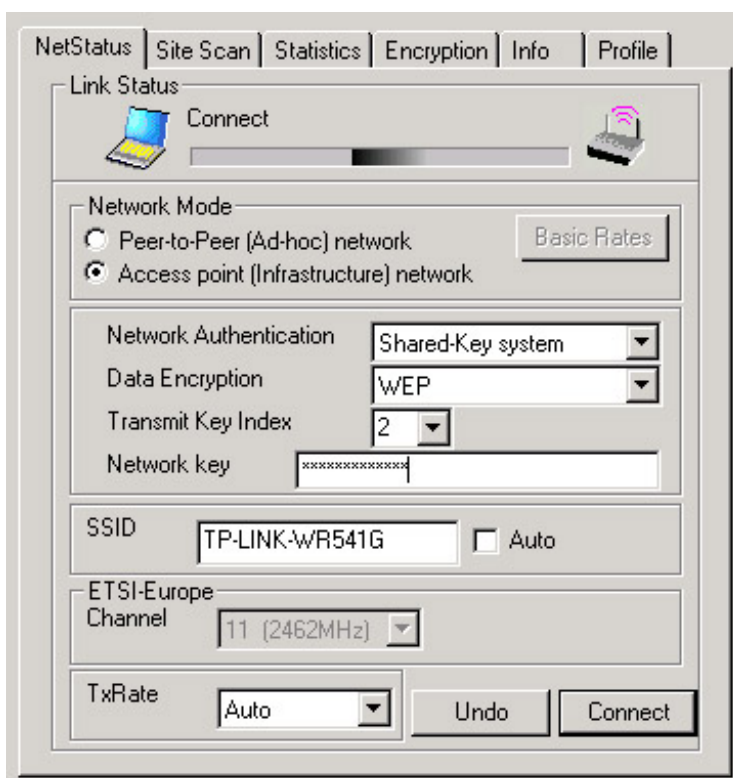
NetStatus | Site Scan | Statistics | Encryption | Info | Profile

Link Status

Connect

Network Mode

Peer-to-Peer (Ad-hoc) network

Access point (Infrastructure) network

Basic Rates

Network Authentication

Shared-Key system

Data Encryption

WEP

Transmit Key Index

2

Network key

*************

SSID

TP-LINK-WR541G

Auto

ETSI-Europe

Channel

11 (2462MHz)

TxRate

Auto

Undo

Connect